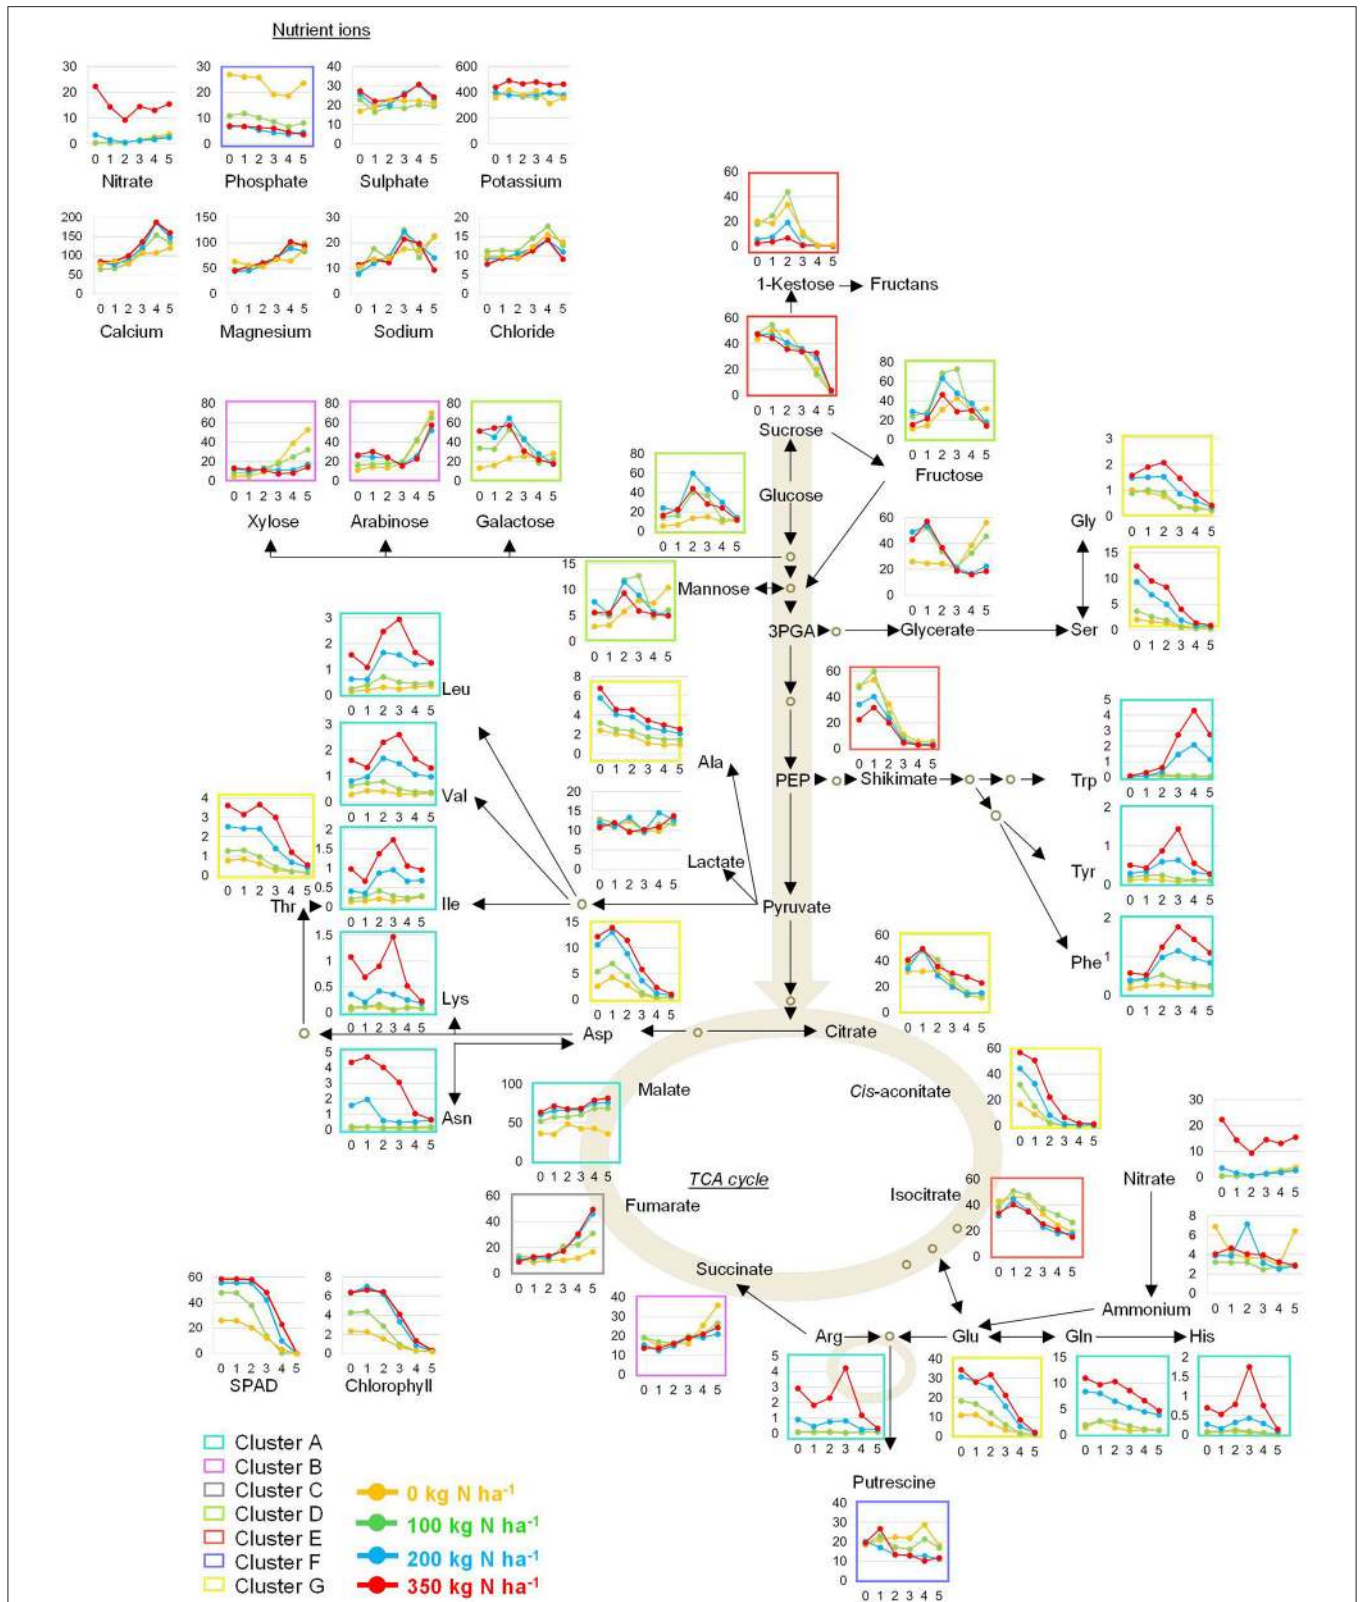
Nutrient ions

30 20 10 0
0 1 2 3 4 5
Nitrate

30 20 10 0
0 1 2 3 4 5
Phosphate

40 30 20 10 0
0 1 2 3 4 5
Sulphate

600 400 200 0
0 1 2 3 4 5
Potassium

200 150 100 50 0
0 1 2 3 4 5
Calcium

150 100 50 0
0 1 2 3 4 5
Magnesium

30 20 10 0
0 1 2 3 4 5
Sodium

20 15 10 5 0
0 1 2 3 4 5
Chloride

60 40 20 0
0 1 2 3 4 5
1-Kestose → Fructans

60 40 20 0
0 1 2 3 4 5
Sucrose

80 60 40 20 0
0 1 2 3 4 5
Fructose

80 60 40 20 0
0 1 2 3 4 5
Xylose

80 60 40 20 0
0 1 2 3 4 5
Arabinose

80 60 40 20 0
0 1 2 3 4 5
Galactose

80 60 40 20 0
0 1 2 3 4 5
Glucose

3 2 1 0
0 1 2 3 4 5
Gly

60 40 20 0
0 1 2 3 4 5

15 10 5 0
0 1 2 3 4 5
Ser

15 10 5 0
0 1 2 3 4 5
Mannose

3PGA
Glycerate

3 2 1 0
0 1 2 3 4 5
Leu

8 6 4 2 0
0 1 2 3 4 5
Ala

60 40 20 0
0 1 2 3 4 5
PEP
Shikimate

5 4 3 2 1 0
0 1 2 3 4 5
Trp

3 2 1 0
0 1 2 3 4 5
Val

4 3 2 1 0
0 1 2 3 4 5
Thr

2 1.5 1 0.5 0
0 1 2 3 4 5
Ile

20 15 10 5 0
0 1 2 3 4 5
Lactate

Pyruvate

2 1 0
0 1 2 3 4 5
Tyr

2 1 0
0 1 2 3 4 5
Phe

1.5 1 0.5 0
0 1 2 3 4 5
Lys

15 10 5 0
0 1 2 3 4 5

60 40 20 0
0 1 2 3 4 5

Asp
Citrate

5 4 3 2 1 0
0 1 2 3 4 5
Asn

100 50 0
0 1 2 3 4 5
Malate

Cis-aconitate
60 40 20 0
0 1 2 3 4 5

30 20 10 0
0 1 2 3 4 5

TCA cycle

60 40 20 0
0 1 2 3 4 5
Fumarate

Isocitrate
60 40 20 0
0 1 2 3 4 5

Nitrate

8 6 4 2 0
0 1 2 3 4 5

60 40 20 0
0 1 2 3 4 5
SPAD

8 6 4 2 0
0 1 2 3 4 5
Chlorophyll

Succinate
40 30 20 10 0
0 1 2 3 4 5

Ammonium

Arg
Glu
Gln
His

5 4 3 2 1 0
0 1 2 3 4 5

40 30 20 10 0
0 1 2 3 4 5

15 10 5 0
0 1 2 3 4 5

2 1.5 1 0.5 0
0 1 2 3 4 5

Cluster A
Cluster B
Cluster C
Cluster D
Cluster E
Cluster F
Cluster G

0 kg N ha$^{-1}$
100 kg N ha$^{-1}$
200 kg N ha$^{-1}$
350 kg N ha$^{-1}$

Putrescine
40 30 20 10 0
0 1 2 3 4 5